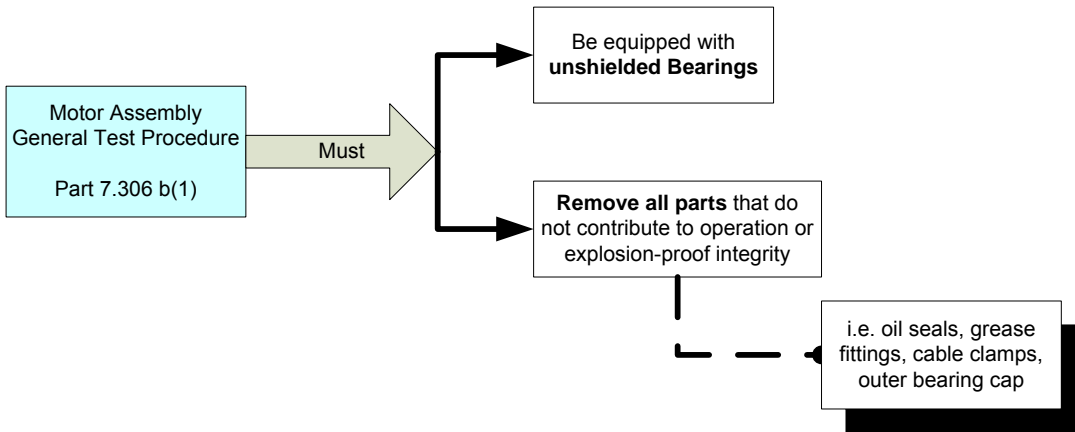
Motor Assembly General Test Procedure

Part 7.306 b(1)

Must

Be equipped with **unshielded Bearings**

**Remove all parts** that do not contribute to operation or explosion-proof integrity

i.e. oil seals, grease fittings, cable clamps, outer bearing cap